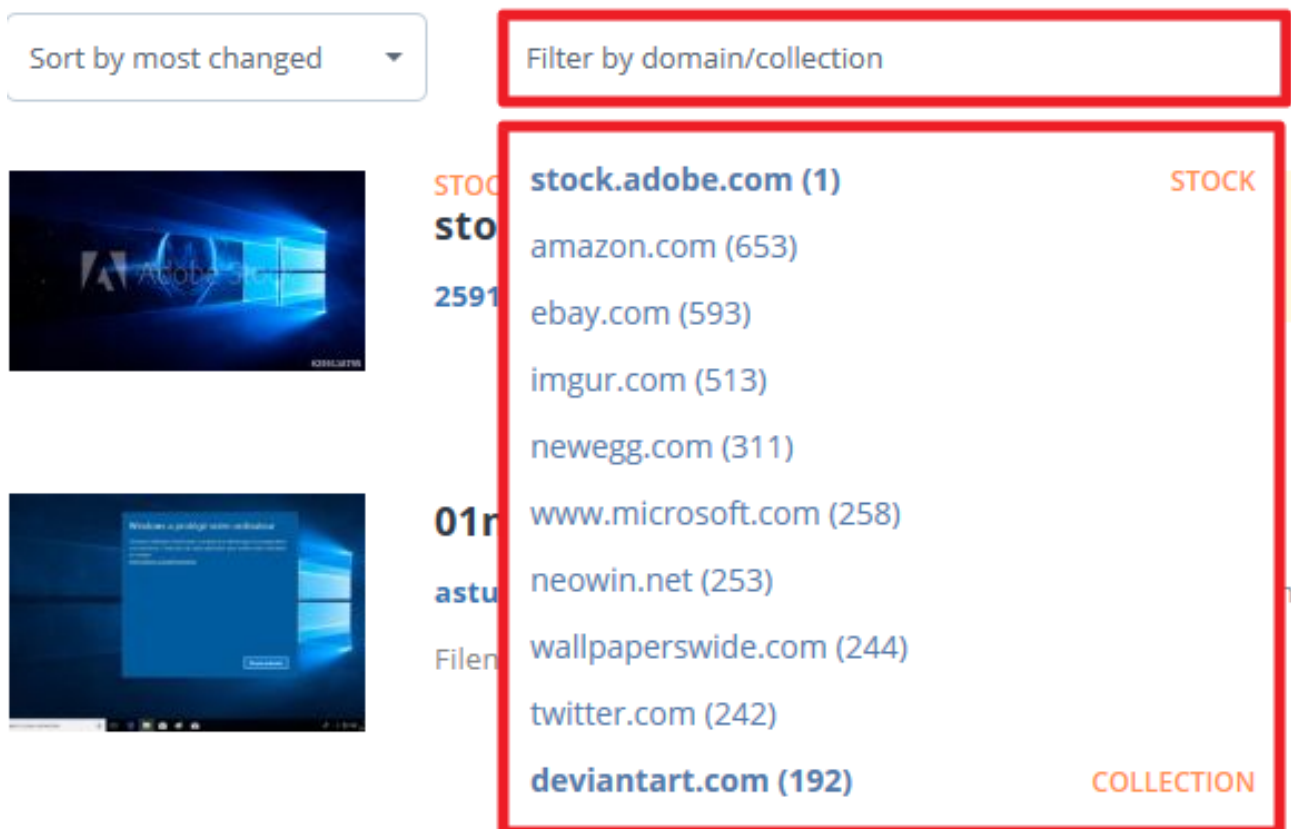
Sort by most changed

Filter by domain/collection

STOC
sto
2591

Adobe Sto

01r
astu
Filen

Windows a protégé votre ordinateur

stock.adobe.com (1) STOCK
amazon.com (653)
ebay.com (593)
imgur.com (513)
newegg.com (311)
www.microsoft.com (258)
neowin.net (253)
wallpaperswide.com (244)
twitter.com (242)
deviantart.com (192) COLLECTION